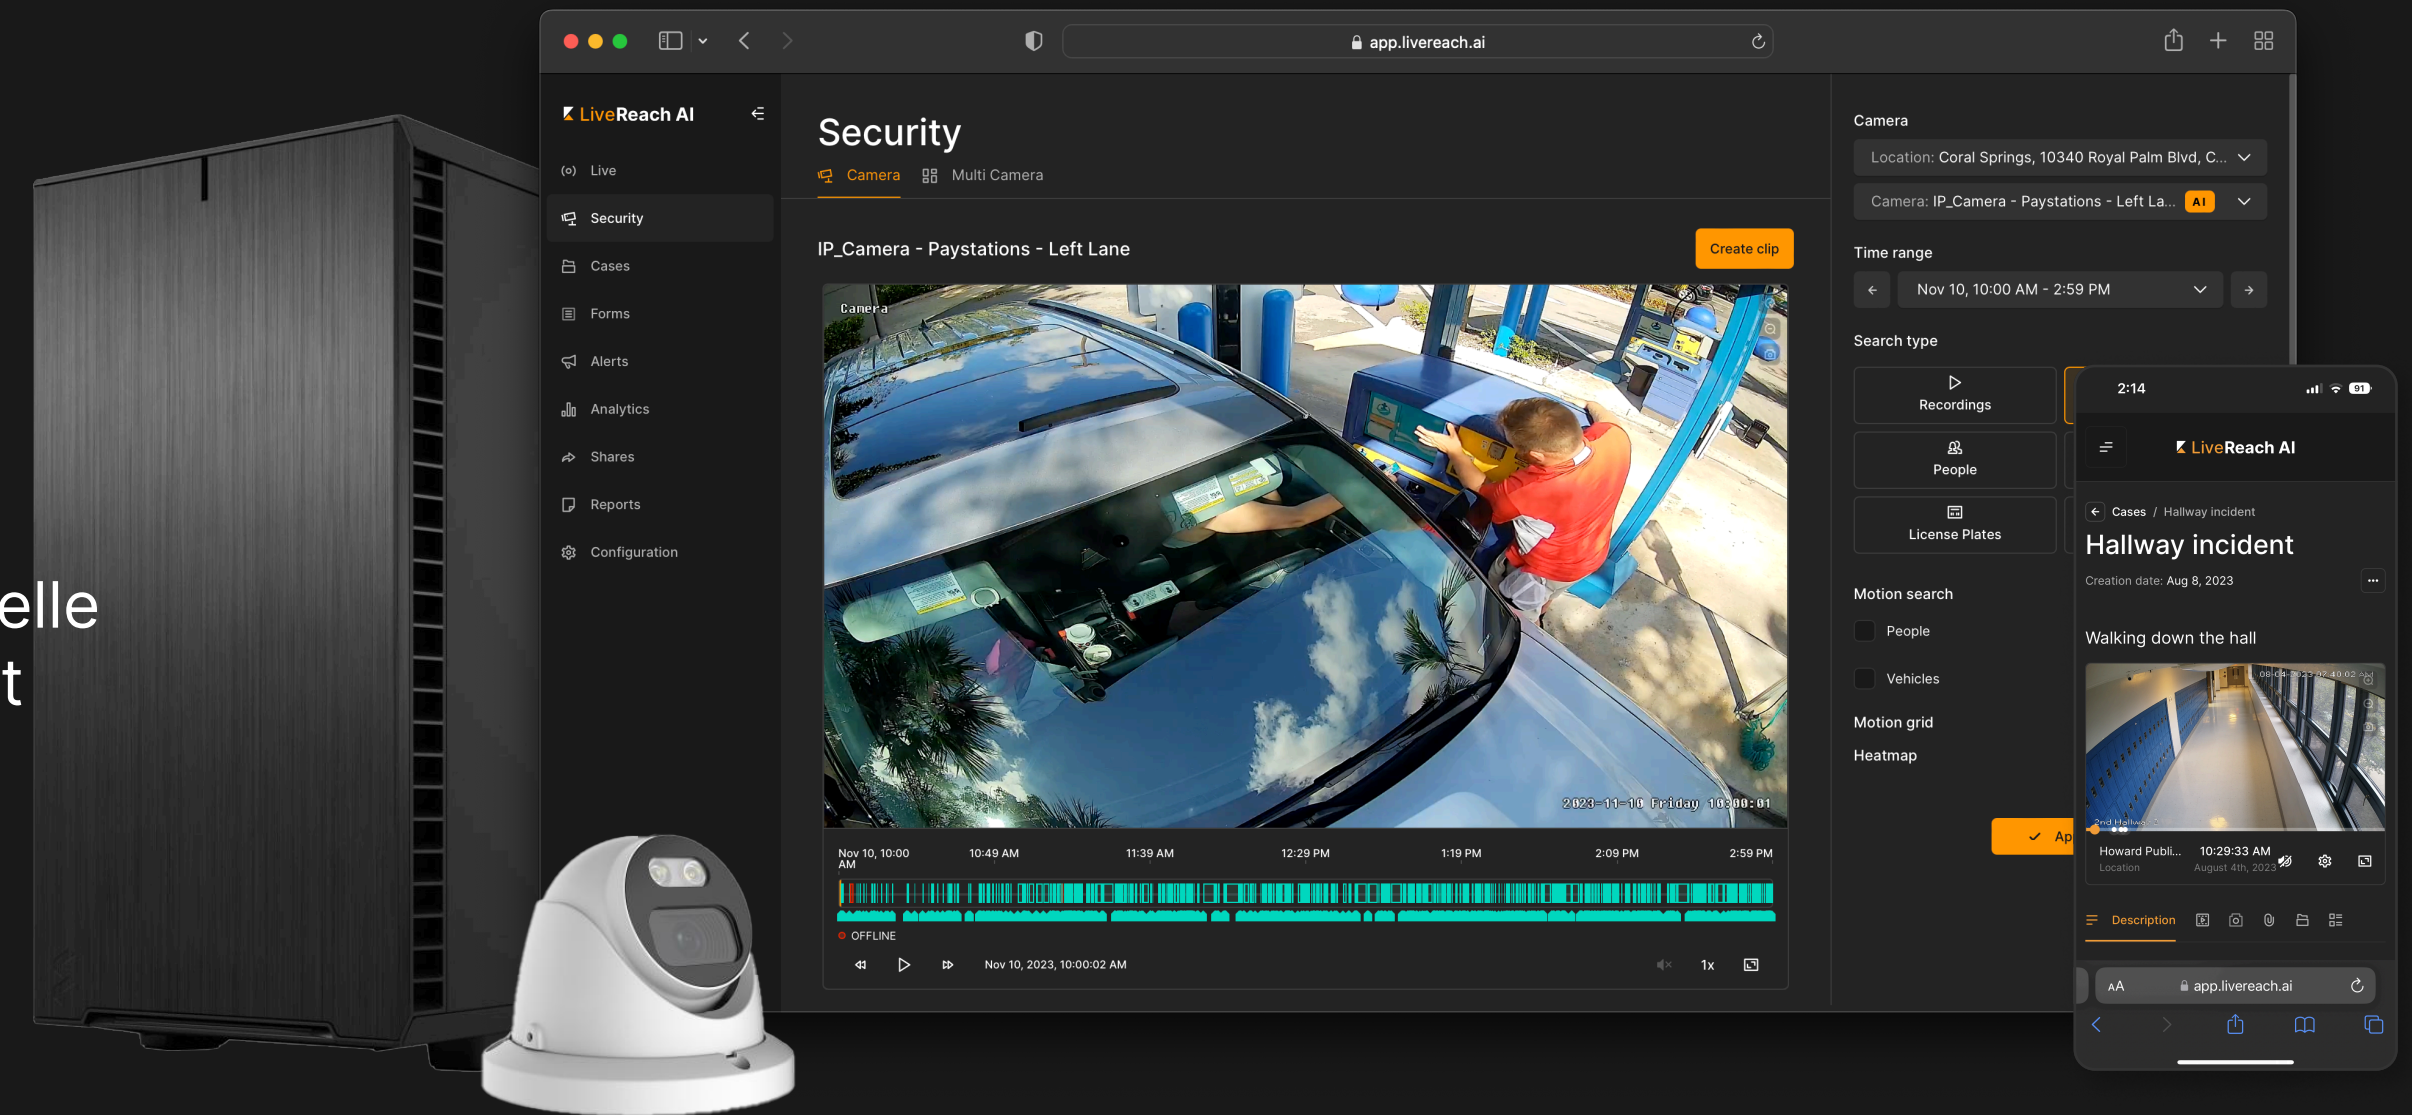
elle
t

app.livereach.ai

LiveReach AI

Live
Security
Cases
Forms
Alerts
Analytics
Shares
Reports
Configuration

Security

Camera  Multi Camera

IP_Camera - Paystations - Left Lane

Create clip

Camera

2023-11-10 Friday 10:00:01

Nov 10, 10:00 AM  10:49 AM  11:39 AM  12:29 PM  1:19 PM  2:09 PM  2:59 PM

OFFLINE

Nov 10, 2023, 10:00:02 AM

1x

Camera

Location: Coral Springs, 10340 Royal Palm Blvd, C...

Camera: IP_Camera - Paystations - Left La... AI

Time range

Nov 10, 10:00 AM - 2:59 PM

Search type

Recordings

People

License Plates

Motion search

People

Vehicles

Motion grid

Heatmap

Ap

2:14

91

LiveReach AI

Cases / Hallway incident

Hallway incident

Creation date: Aug 8, 2023

Walking down the hall

2nd Hallwa

Howard Publi...
Location

10:29:33 AM
August 4th, 2023

Description

AA app.livereach.ai